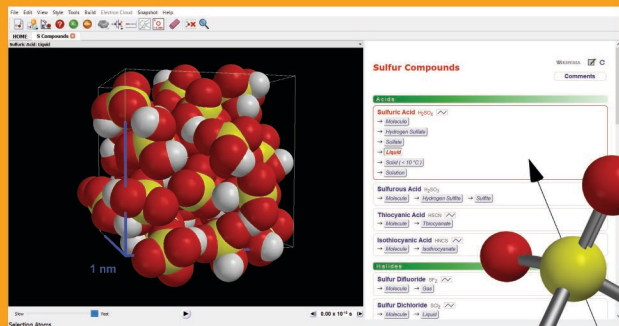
File Edit View Style Tools Build Electron Cloud Snapshot Help

HOME S Compounds

Sulfuric Acid: Liquid

1 nm

Slow Fast

$8.00 \times 10^{-15}$ s

Selection Atoms

Sulfur Compounds

Wikipedia

Comments

Acids

Sulfuric Acid $H_2SO_4$

→ Molecule

→ Hydrogen Sulfate

→ Sulfate

→ Liquid

→ Solid (< 10 °C)

→ Solution

Sulfurous Acid $H_2SO_3$

→ Molecule → Hydrogen Sulfite → Sulfite

Thiocyanic Acid HSCN

→ Molecule → Thiocyanate

Isothiocyanic Acid HNCS

→ Molecule → Isothiocyanate

Halides

Sulfur Difluoride $SF_2$

→ Molecule → Gas

Sulfur Dichloride $SCl_2$

→ Molecule → Liquid